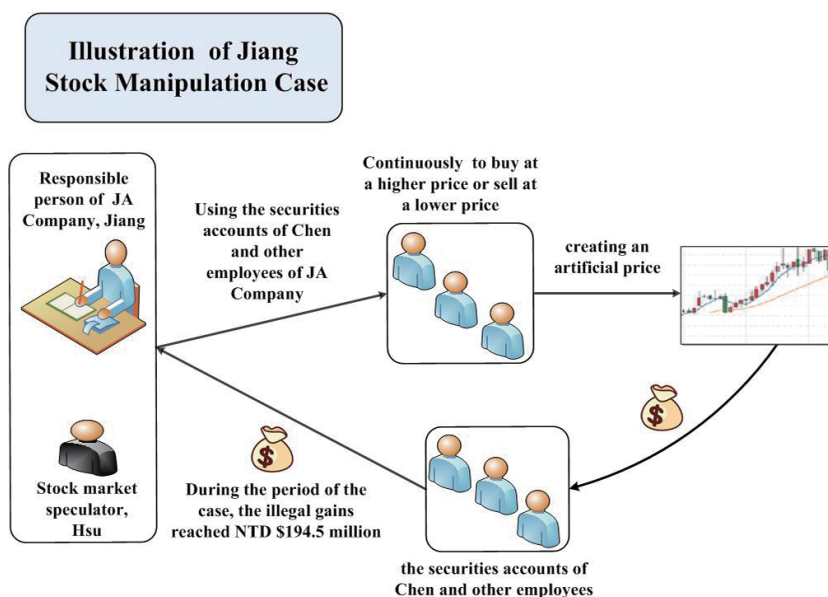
Illustration of Jiang Stock Manipulation Case

Responsible person of JA Company, Jiang

Using the securities accounts of Chen and other employees of JA Company

Continuously to buy at a higher price or sell at a lower price

creating an artificial price

$

Stock market speculator, Hsu

$

During the period of the case, the illegal gains reached NTD $194.5 million

the securities accounts of Chen and other employees